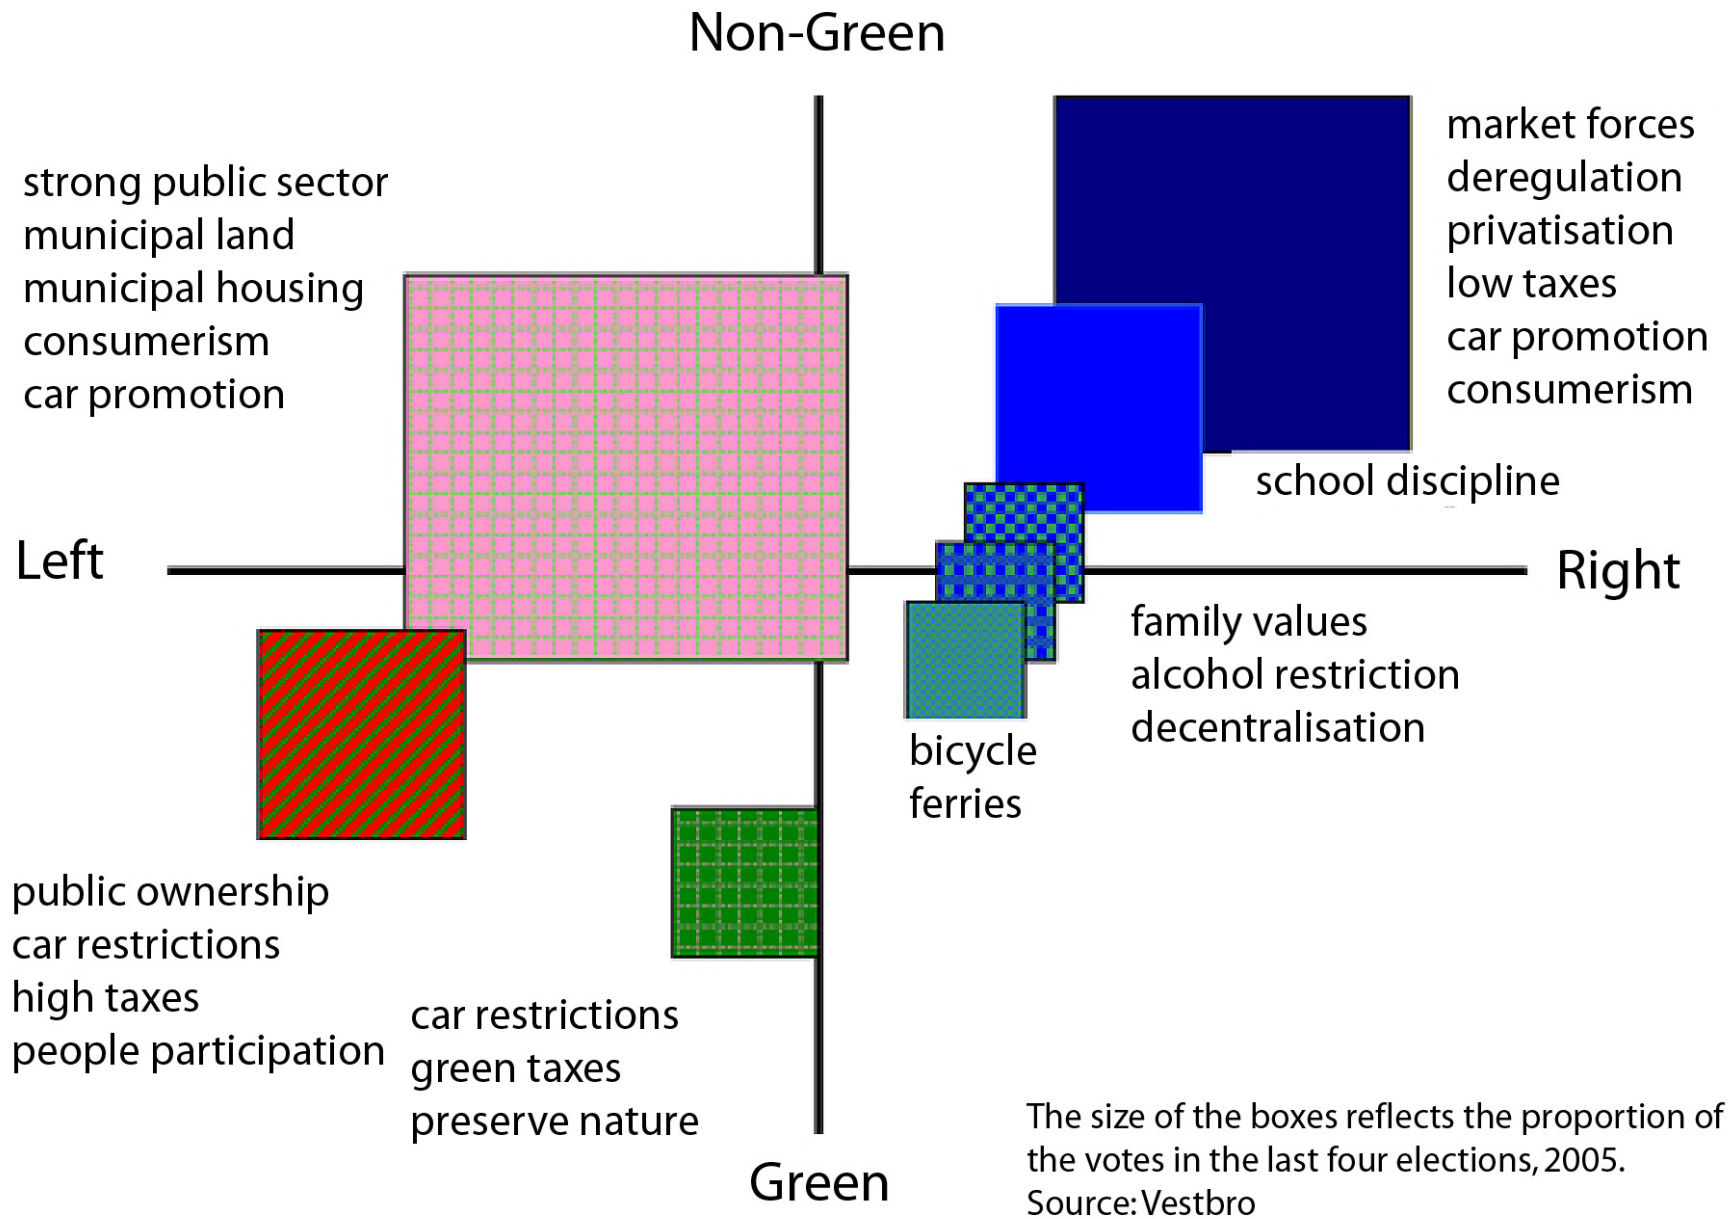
Non-Green

strong public sector
municipal land
municipal housing
consumerism
car promotion

market forces
deregulation
privatisation
low taxes
car promotion
consumerism

school discipline

Left

Right

family values
alcohol restriction
decentralisation

bicycle
ferries

public ownership
car restrictions
high taxes
people participation

car restrictions
green taxes
preserve nature

Green

The size of the boxes reflects the proportion of the votes in the last four elections, 2005.
Source: Vestbro